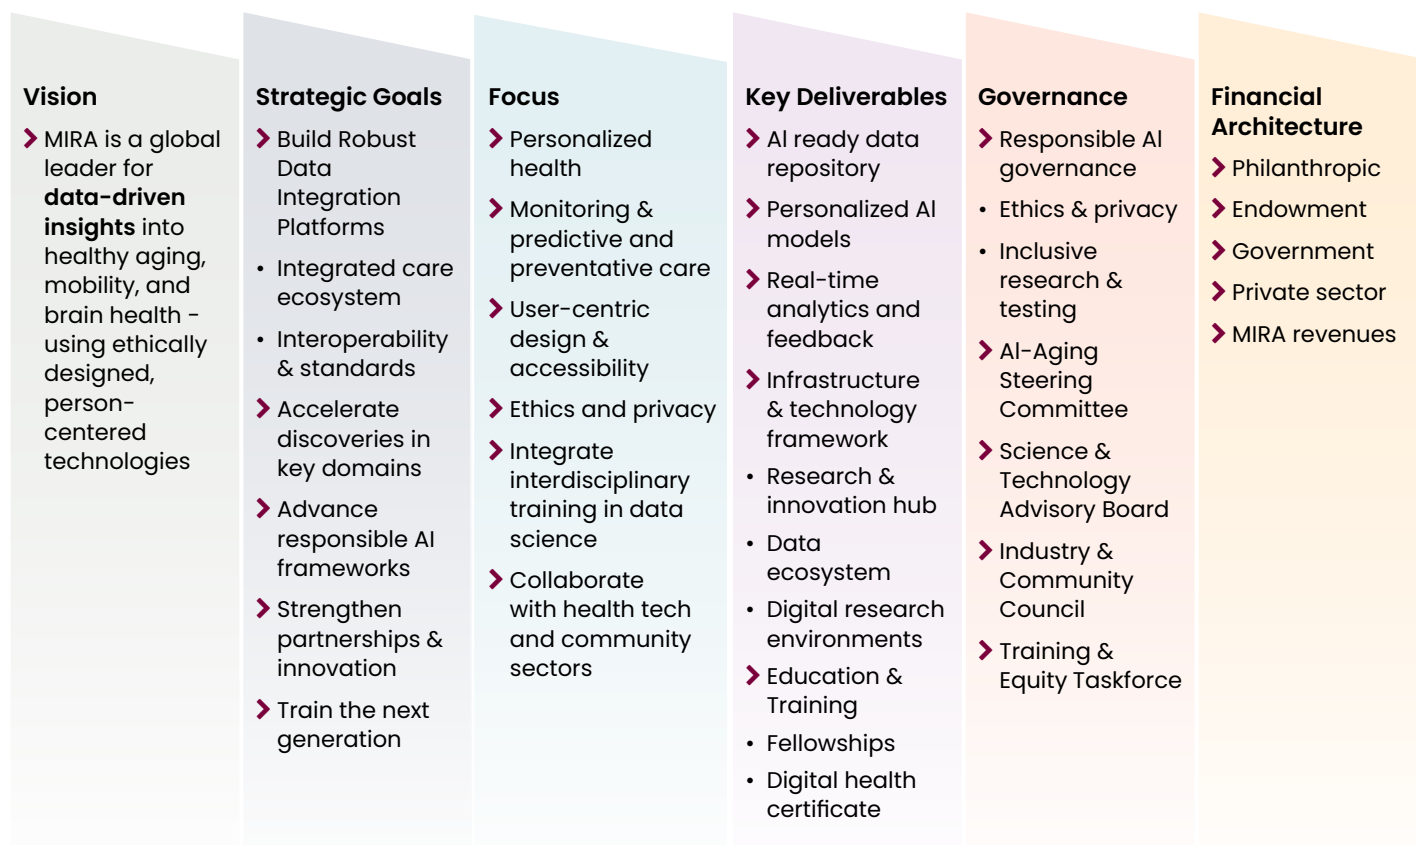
Vision

MIRA is a global leader for **data-driven insights** into healthy aging, mobility, and brain health - using ethically designed, person-centered technologies

Strategic Goals

Build Robust Data Integration Platforms

• Integrated care ecosystem

• Interoperability & standards

Accelerate discoveries in key domains

Advance responsible AI frameworks

Strengthen partnerships & innovation

Train the next generation

Focus

Personalized health

Monitoring & predictive and preventative care

User-centric design & accessibility

Ethics and privacy

Integrate interdisciplinary training in data science

Collaborate with health tech and community sectors

Key Deliverables

AI ready data repository

Personalized AI models

Real-time analytics and feedback

Infrastructure & technology framework

• Research & innovation hub

• Data ecosystem

• Digital research environments

Education & Training

• Fellowships

• Digital health certificate

Governance

Responsible AI governance

• Ethics & privacy

• Inclusive research & testing

AI-Aging Steering Committee

Science & Technology Advisory Board

Industry & Community Council

Training & Equity Taskforce

Financial Architecture

Philanthropic

Endowment

Government

Private sector

MIRA revenues